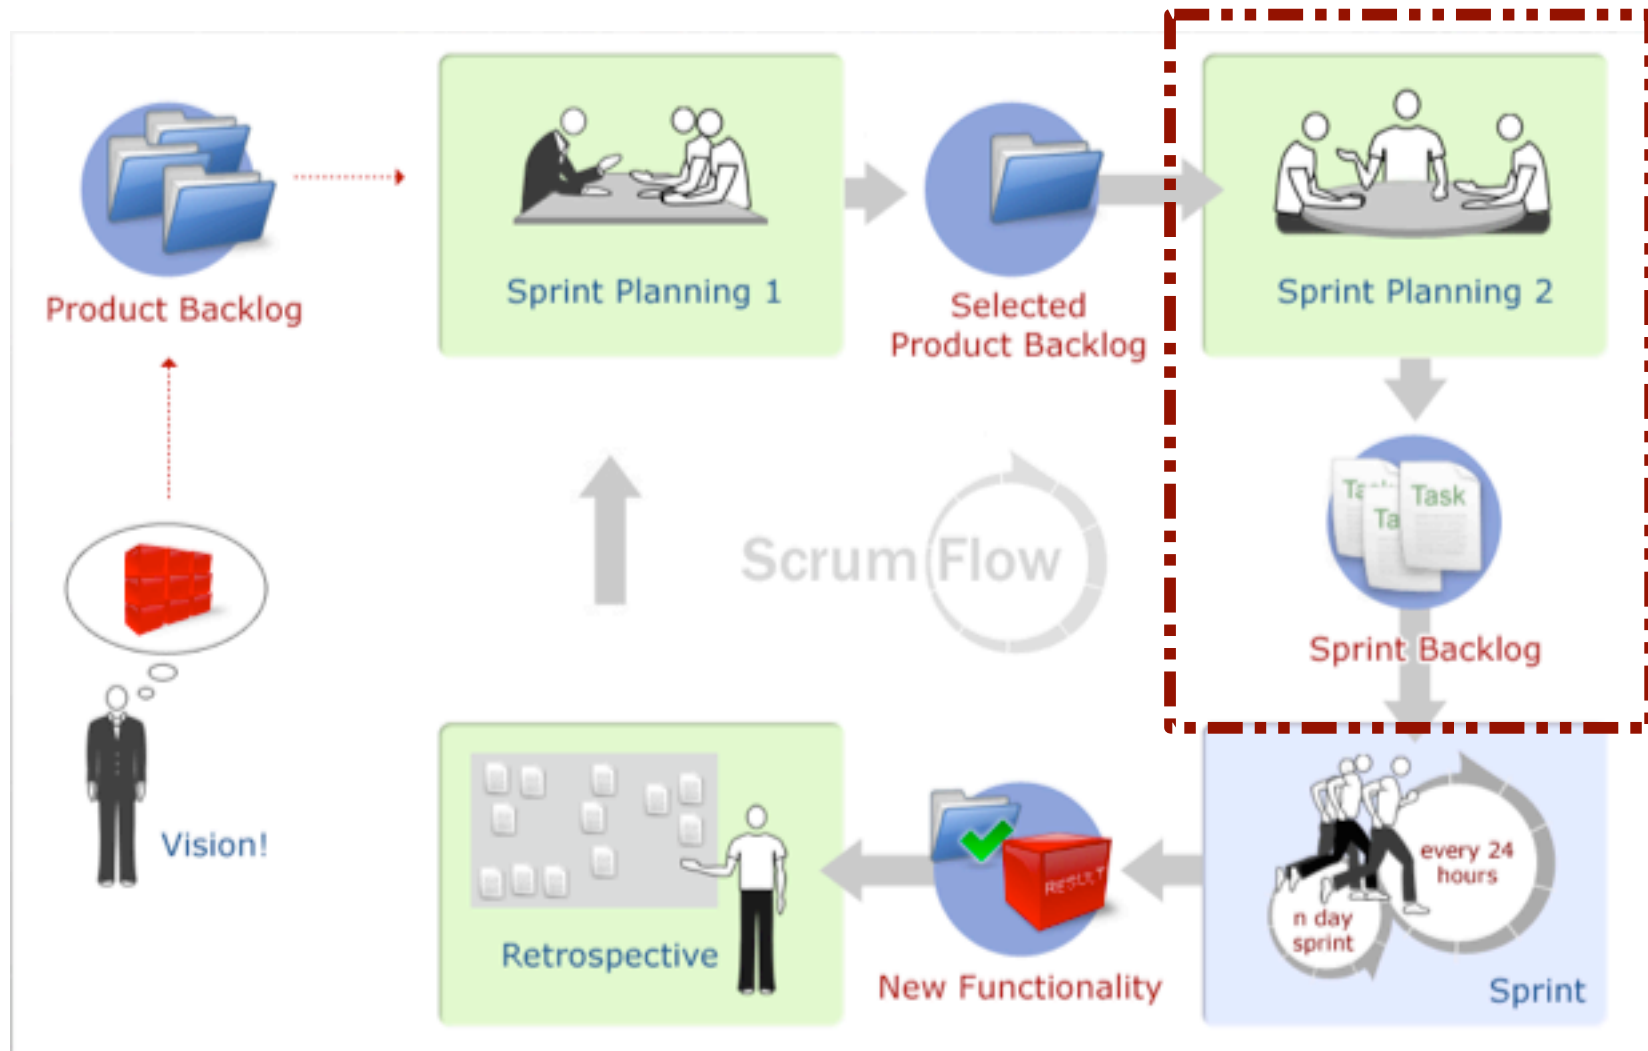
Product Backlog

Sprint Planning 1

Selected Product Backlog

Sprint Planning 2

Task

Ta

Ta

Sprint Backlog

Scrum Flow

Vision!

Retrospective

RESULT

New Functionality

every 24 hours

n day sprint

Sprint